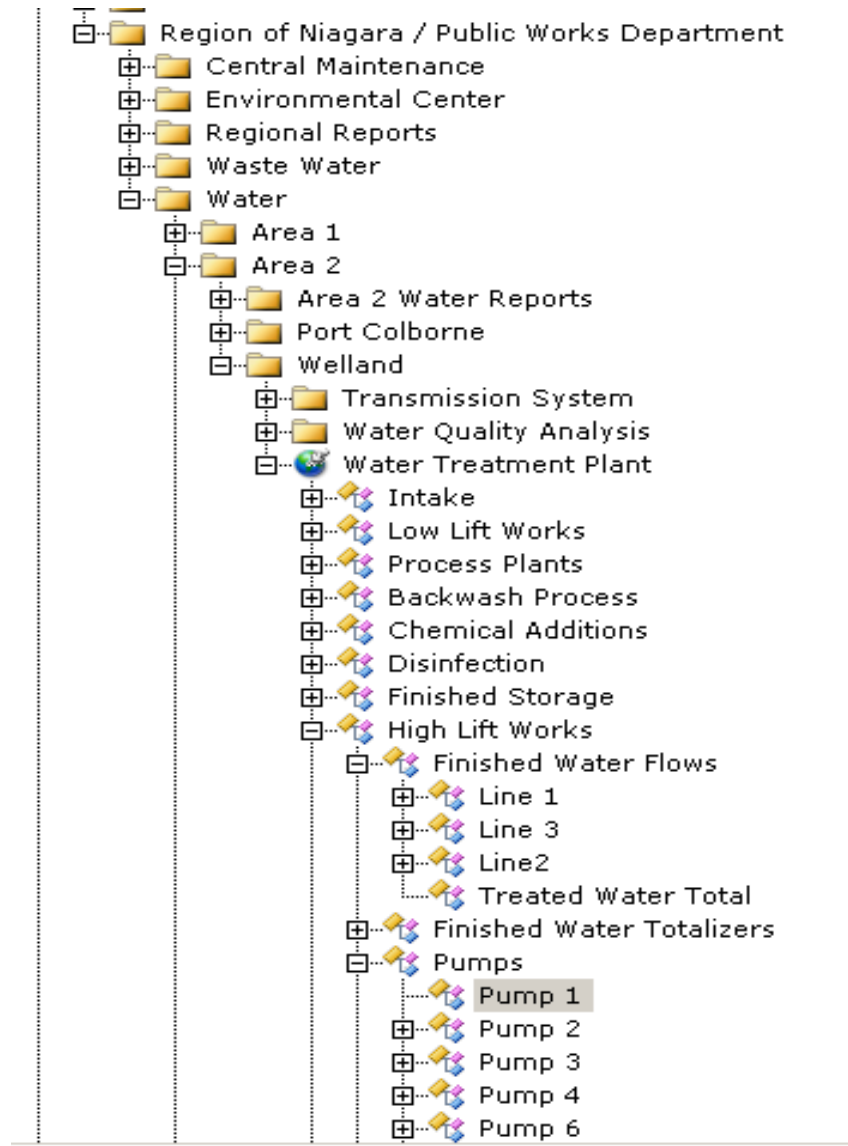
Region of Niagara / Public Works Department
Central Maintenance
Environmental Center
Regional Reports
Waste Water
Water
Area 1
Area 2
Area 2 Water Reports
Port Colborne
Welland
Transmission System
Water Quality Analysis
Water Treatment Plant
Intake
Low Lift Works
Process Plants
Backwash Process
Chemical Additions
Disinfection
Finished Storage
High Lift Works
Finished Water Flows
Line 1
Line 3
Line2
Treated Water Total
Finished Water Totalizers
Pumps
Pump 1
Pump 2
Pump 3
Pump 4
Pump 6